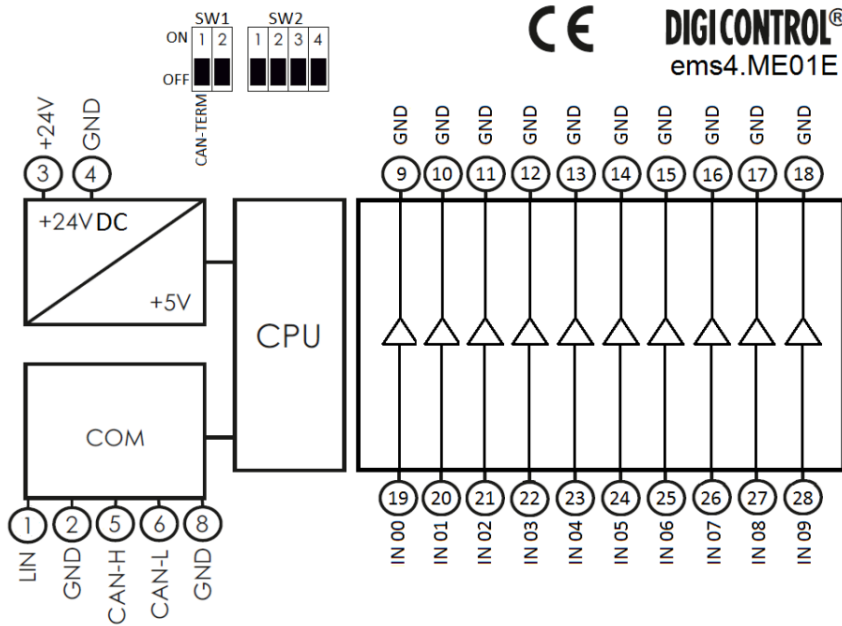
SW1 SW2
ON 1 2 1 2 3 4
OFF
CAN-TERM

CE

DIGICONTROL®
ems4.ME01E

+24V GND
3 4

+24V DC
+5V

CPU

COM

1 2 5 6 8
LIN GND CAN-H CAN-L GND

GND GND GND GND GND GND GND GND GND GND
9 10 11 12 13 14 15 16 17 18

19 20 21 22 23 24 25 26 27 28
IN 00 IN 01 IN 02 IN 03 IN 04 IN 05 IN 06 IN 07 IN 08 IN 09